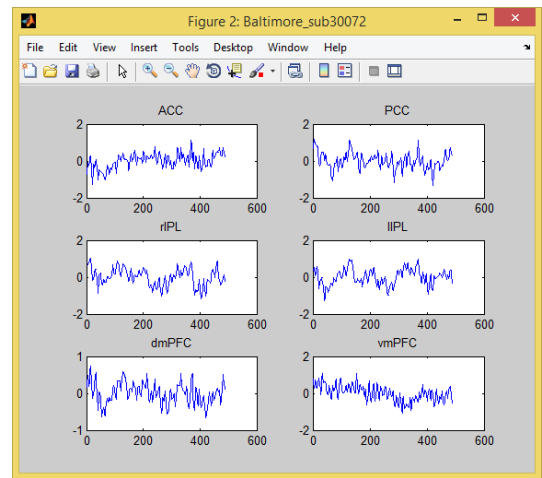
Figure 2: Baltimore_sub30072

File Edit View Insert Tools Desktop Window Help

ACC
2
0
-2
0 200 400 600

PCC
2
0
-2
0 200 400 600

rIPL
2
0
-2
0 200 400 600

lIPL
2
0
-2
0 200 400 600

dmPFC
1
0
-1
0 200 400 600

vmPFC
2
0
-2
0 200 400 600